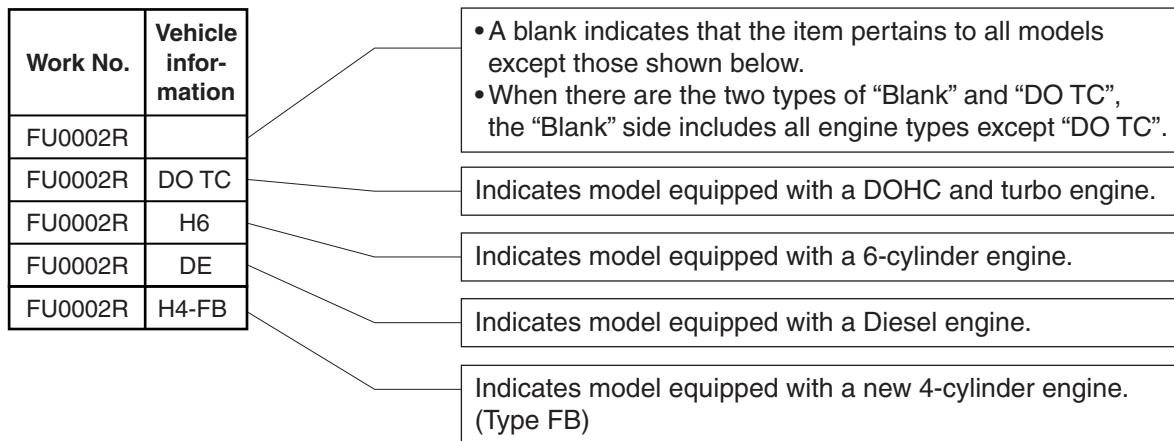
| Work No. | Vehicle information |
|---|---|
| FU0002R | |
| FU0002R | DO TC |
| FU0002R | H6 |
| FU0002R | DE |
| FU0002R | H4-FB |

• A blank indicates that the item pertains to all models except those shown below.
• When there are the two types of "Blank" and "DO TC", the "Blank" side includes all engine types except "DO TC".

Indicates model equipped with a DOHC and turbo engine.

Indicates model equipped with a 6-cylinder engine.

Indicates model equipped with a Diesel engine.

Indicates model equipped with a new 4-cylinder engine. (Type FB)